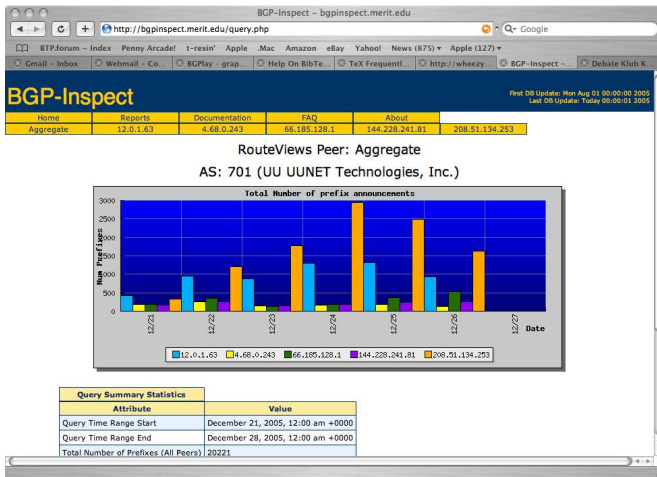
BGP-Inspect – bgpinspect.merit.edu

http://bgpinspect.merit.edu/query.php

Google

BTP.forum – Index Penny Arcade! t–rexin' Apple .Mac Amazon eBay Yahoo! News (875) ▾ Apple (127) ▾

Gmail – Inbox | Webmail – Co... | BGPlay – grap... | Help On BibTe... | TeX Frequentl... | http://wheezy... | BGP-Inspect –... | Debate Klub K...

BGP-Inspect

First DB Update: Mon Aug 01 00:00:00 2005
Last DB Update: Today 00:00:01 2005

| Home | Reports | Documentation | FAQ | About | |
|---|---|---|---|---|---|
| Aggregate | 12.0.1.63 | 4.68.0.243 | 66.185.128.1 | 144.228.241.81 | 208.51.134.253 |

RouteViews Peer: Aggregate

AS: 701 (UU UUNET Technologies, Inc.)

Total Number of prefix announcements

3000
2500
2000
1500
1000
500
0

Num Prefixes

12/21 12/22 12/23 12/24 12/25 12/26 12/27 Date

12.0.1.63 4.68.0.243 66.185.128.1 144.228.241.81 208.51.134.253

| Query Summary Statistics | |
|---|---|
| Attribute | Value |
| Query Time Range Start | December 21, 2005, 12:00 am +0000 |
| Query Time Range End | December 28, 2005, 12:00 am +0000 |
| Total Number of Prefixes (All Peers) | 20221 |